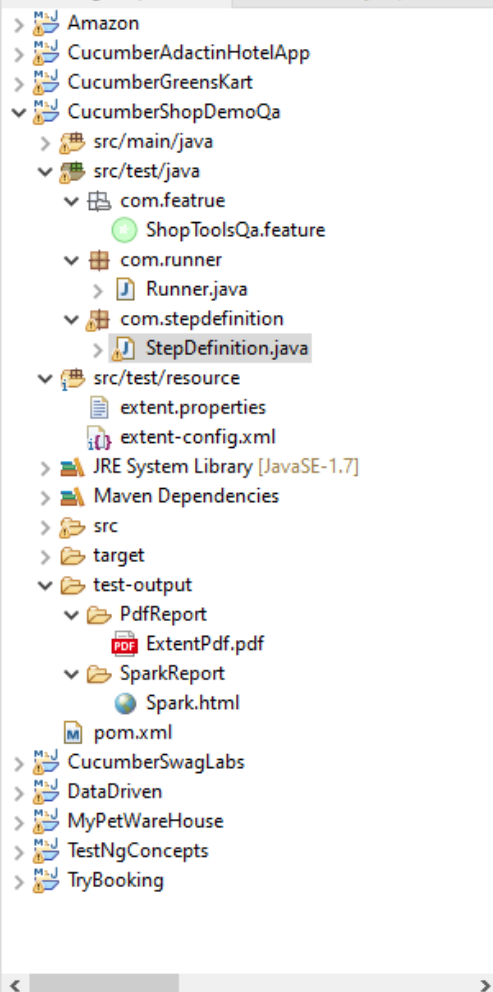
Amazon
CucumberAdactinHotelApp
CucumberGreensKart
CucumberShopDemoQa
src/main/java
src/test/java
com.featrue
ShopToolsQa.feature
com.runner
Runner.java
com.stepdefinition
StepDefinition.java
src/test/resource
extent.properties
extent-config.xml
JRE System Library [JavaSE-1.7]
Maven Dependencies
src
target
test-output
PdfReport
ExtentPdf.pdf
SparkReport
Spark.html
pom.xml
CucumberSwagLabs
DataDriven
MyPetWareHouse
TestNgConcepts
TryBooking